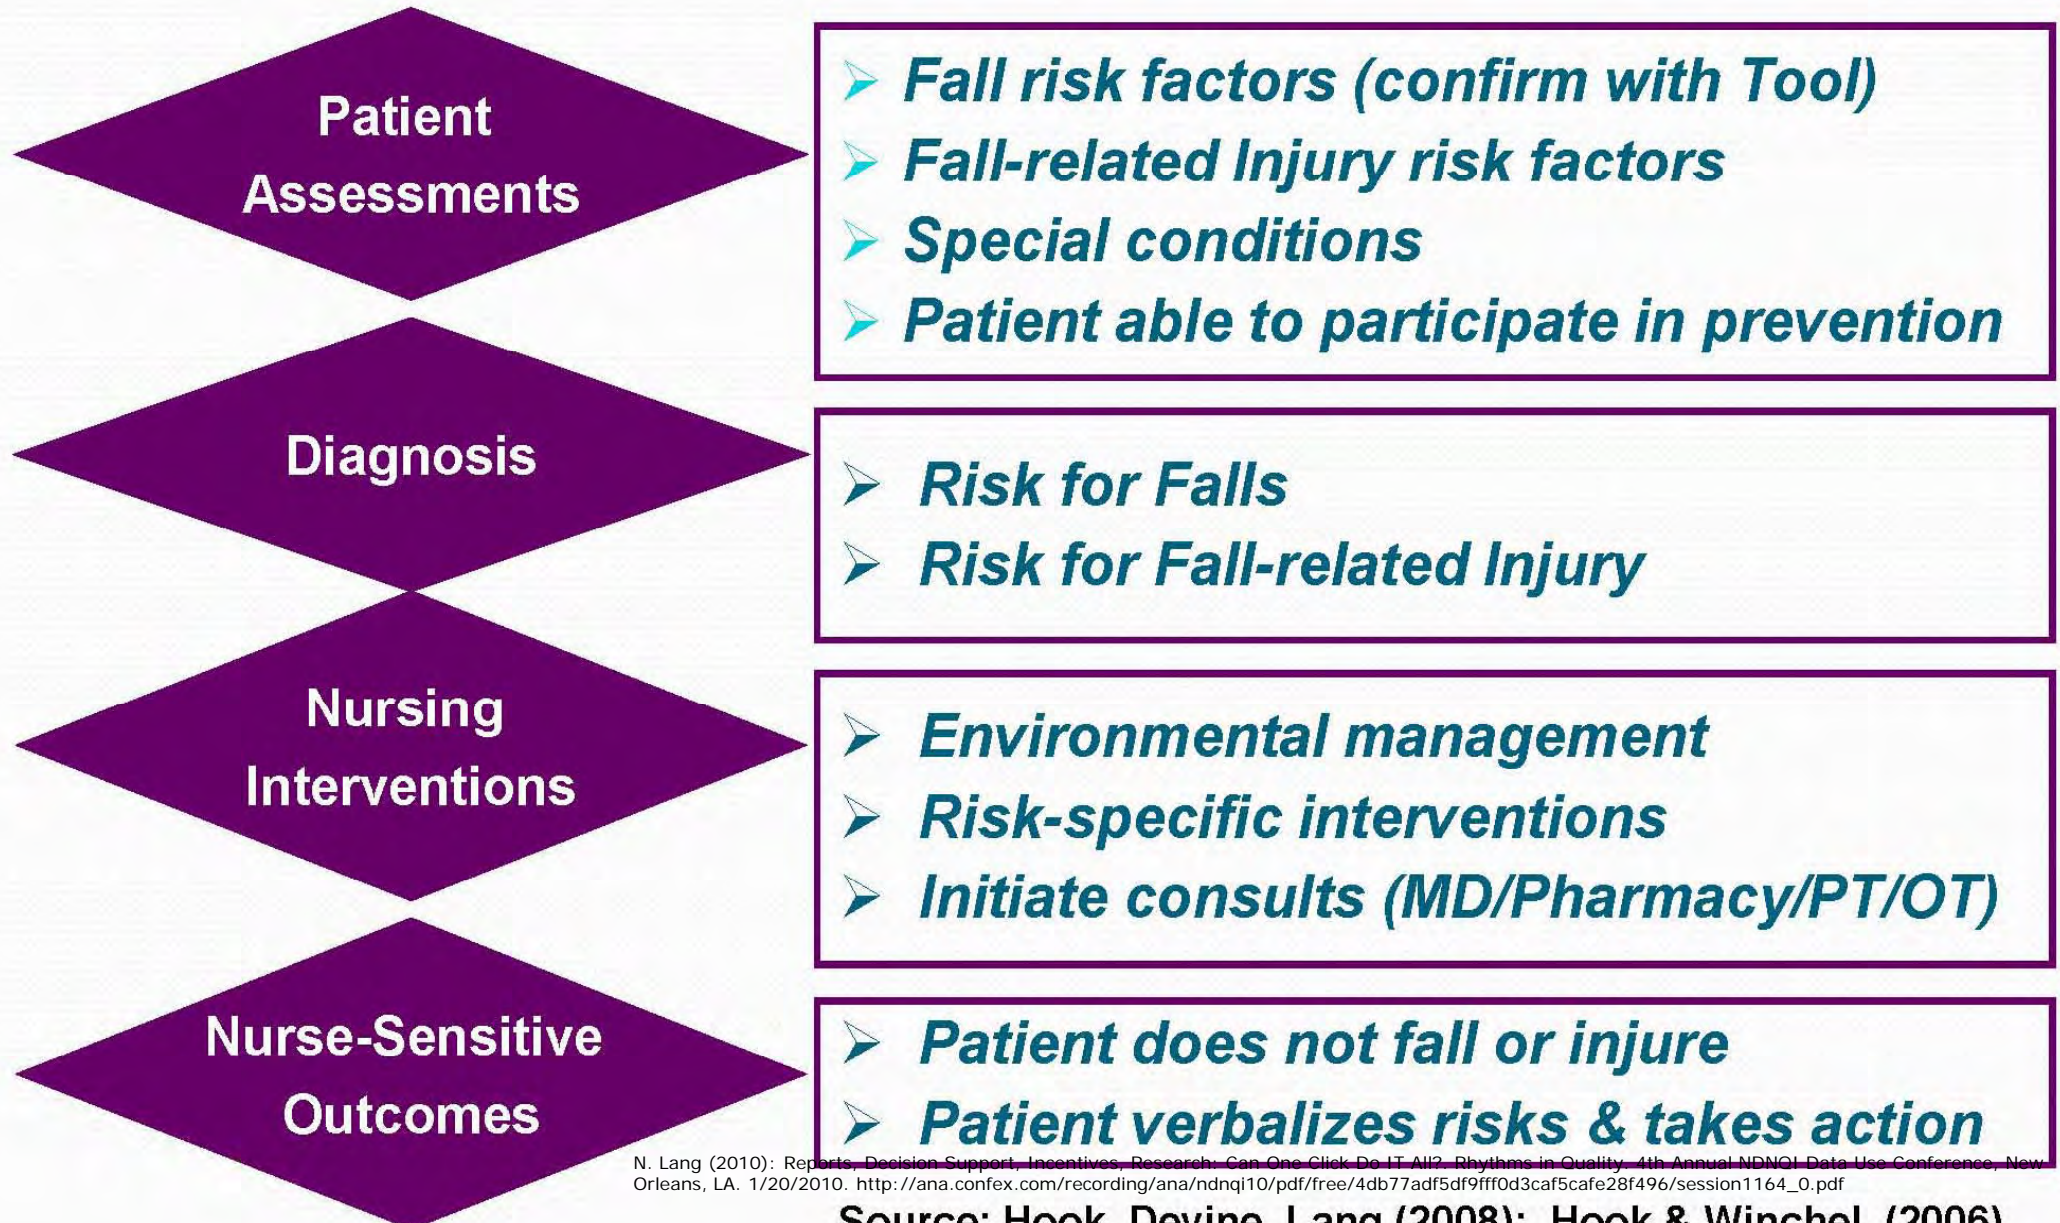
Patient Assessments

Fall risk factors (confirm with Tool)
Fall-related Injury risk factors
Special conditions
Patient able to participate in prevention

Diagnosis

Risk for Falls
Risk for Fall-related Injury

Nursing Interventions

Environmental management
Risk-specific interventions
Initiate consults (MD/Pharmacy/PT/OT)

Nurse-Sensitive Outcomes

Patient does not fall or injure
Patient verbalizes risks & takes action

N. Lang (2010): Reports, Decision Support, Incentives, Research: Can One Click Do IT All?. Rhythms in Quality. 4th Annual NDNQI Data Use Conference, New Orleans, LA. 1/20/2010. http://ana.confex.com/recording/ana/ndnqi10/pdf/free/4db77adf5df9fff0d3caf5cafe28f496/session1164_0.pdf

Source: Hook, Devine, Lang (2008); Hook & Winchel (2006)